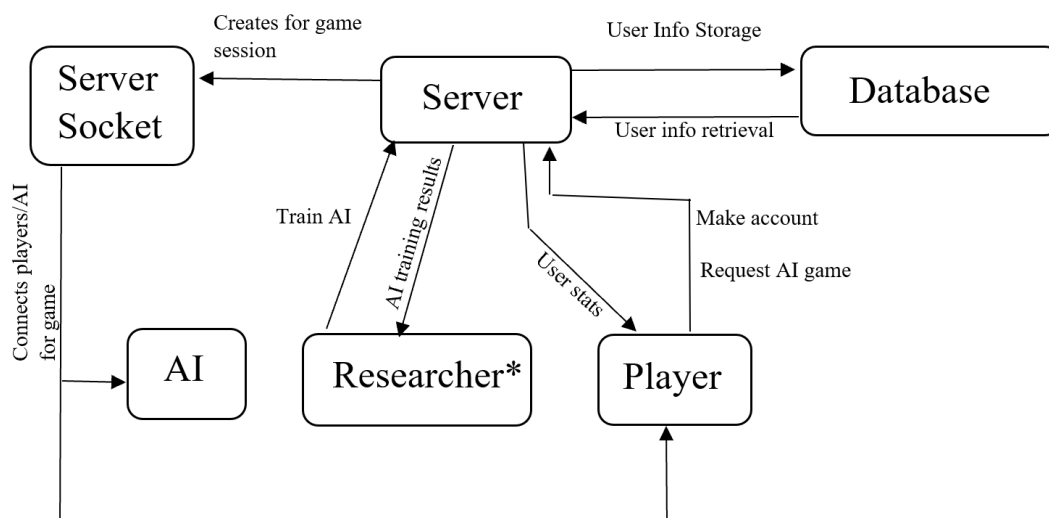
Creates for game session

User Info Storage

Server Socket

Server

Database

User info retrieval

Train AI

AI training results

User stats

Make account

Request AI game

Connects players/AI for game

AI

Researcher*

Player